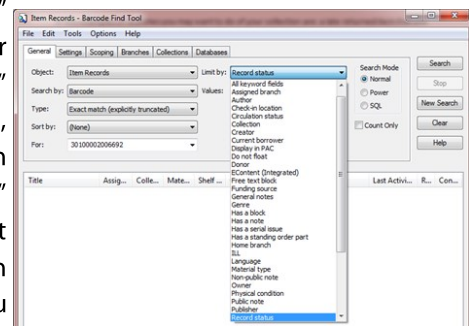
Item Records - Barcode Find Tool
File Edit Tools Options Help
General Settings Scoping Branches Collections Databases
Object: Item Records
Limit by: Record status
Search by: Barcode
Values:
Type: Exact match (explicitly truncated)
Sort by: (None)
For: 30100002006692
Search Mode
Normal
Power
SQL
Count Only
Search
Stop
New Search
Clear
Help
All keyword fields
Assigned branch
Author
Check-in location
Circulation status
Collection
Creator
Current borrower
Display in PAC
Do not float
Donor
EContent (Integrated)
Free text block
Funding source
General notes
Genre
Has a block
Has a note
Has a serial issue
Has a standing order part
Home branch
ILL
Language
Material type
Non-public note
Owner
Physical condition
Public note
Publisher
Record status
Title Assig... Colle... Mate... Shelf ...
Last Activi... R... Con...
r
"
,
n
"
t
n
u